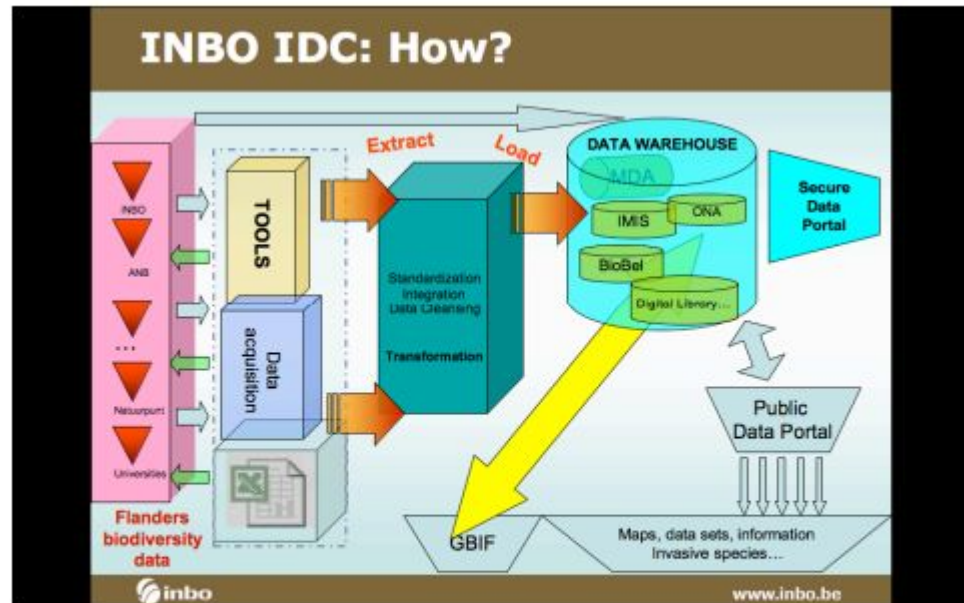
INBO IDC: How?

INBO

ANB

...

Natuurpunt

Universities

Flanders biodiversity data

TOOLS

Data acquisition

Extract

Load

Standardization
Integration
Data Cleansing

Transformation

DATA WAREHOUSE

MDA

IMIS

ONA

BioBel

Digital Library...

Secure Data Portal

Public Data Portal

GBIF

Maps, data sets, information
Invasive species...

inbo

www.inbo.be